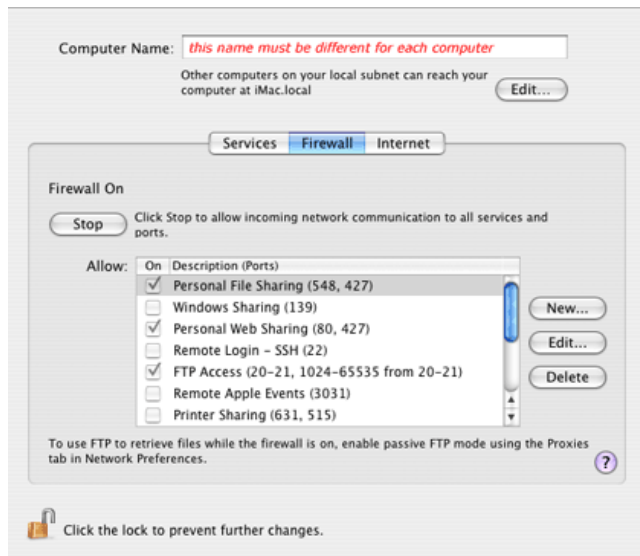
Computer Name: this name must be different for each computer

Other computers on your local subnet can reach your computer at iMac.local

Edit...

Services Firewall Internet

Firewall On

Stop

Click Stop to allow incoming network communication to all services and ports.

Allow:

| On | Description (Ports) |
|---|---|
| ✓ | Personal File Sharing (548, 427) |
| | Windows Sharing (139) |
| ✓ | Personal Web Sharing (80, 427) |
| | Remote Login - SSH (22) |
| ✓ | FTP Access (20-21, 1024-65535 from 20-21) |
| | Remote Apple Events (3031) |
| | Printer Sharing (631, 515) |

New...

Edit...

Delete

To use FTP to retrieve files while the firewall is on, enable passive FTP mode using the Proxies tab in Network Preferences.

?

Click the lock to prevent further changes.